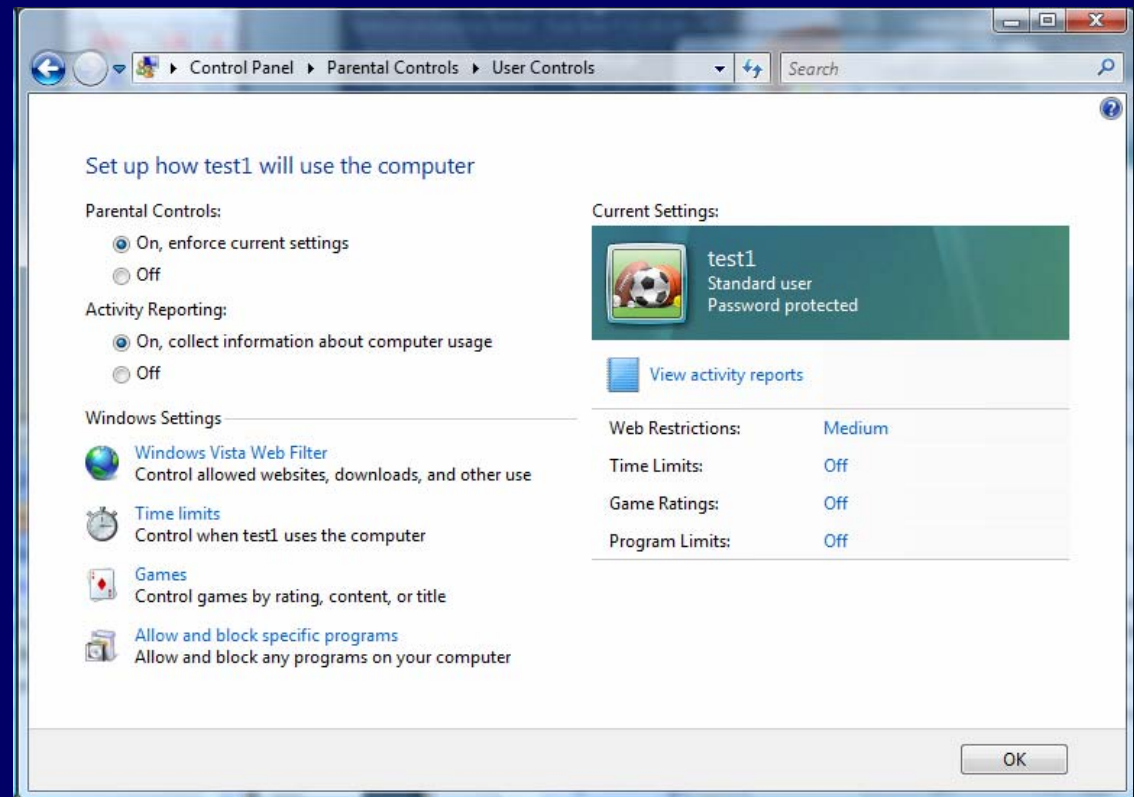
Control Panel ▸ Parental Controls ▸ User Controls

Search

Set up how test1 will use the computer

Parental Controls:

On, enforce current settings

Off

Activity Reporting:

On, collect information about computer usage

Off

Windows Settings

Windows Vista Web Filter
Control allowed websites, downloads, and other use

Time limits
Control when test1 uses the computer

Games
Control games by rating, content, or title

Allow and block specific programs
Allow and block any programs on your computer

Current Settings:

test1
Standard user
Password protected

View activity reports

| | |
|---|---|
| Web Restrictions: | Medium |
| Time Limits: | Off |
| Game Ratings: | Off |
| Program Limits: | Off |

OK